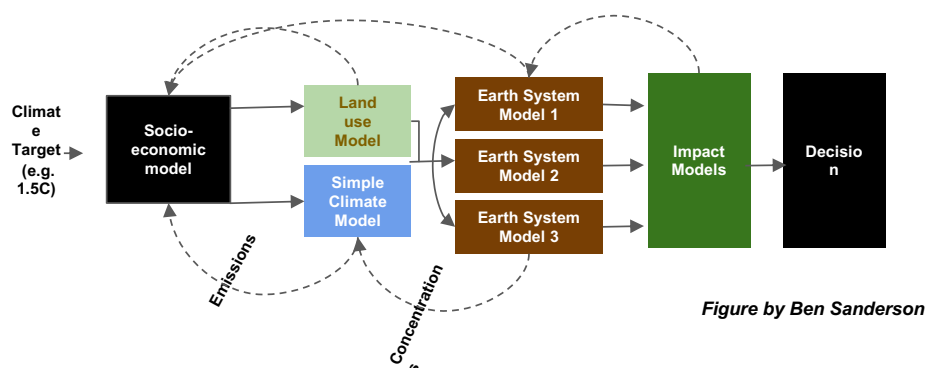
Climat
e
Target
(e.g.
1.5C)

Socio-
economic
model

Land
use
Model

Simple
Climate
Model

Earth System
Model 1

Earth System
Model 2

Earth System
Model 3

Impact
Models

Decisio
n

Emissions

Concentration
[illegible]

Figure by Ben Sanderson